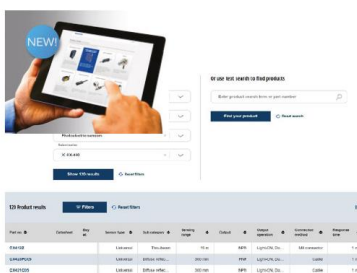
NEW!

Or use text search to find products

Enter product search term or part number

Find your product

Photoelectric sensors

IC 20-40

Show 120 results

Reset filters

120 Product results

Filters

Reset filters

| Part no. | Datasheet | | Sensor type | Sub category | Sensing range | Output | Output operation | Connection (wire) | Response time |
|---|---|---|---|---|---|---|---|---|---|
| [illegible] | | | Universal | Thru-beam | 15 m | NPN | Light-ON, Da... | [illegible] | |
| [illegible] | | | Universal | Diffuse reflect... | 300 mm | PNP | Light-ON, Da... | Cable | |
| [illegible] | | | Universal | Diffuse reflect... | 300 mm | NPN | Light-ON, Da... | Cable | |